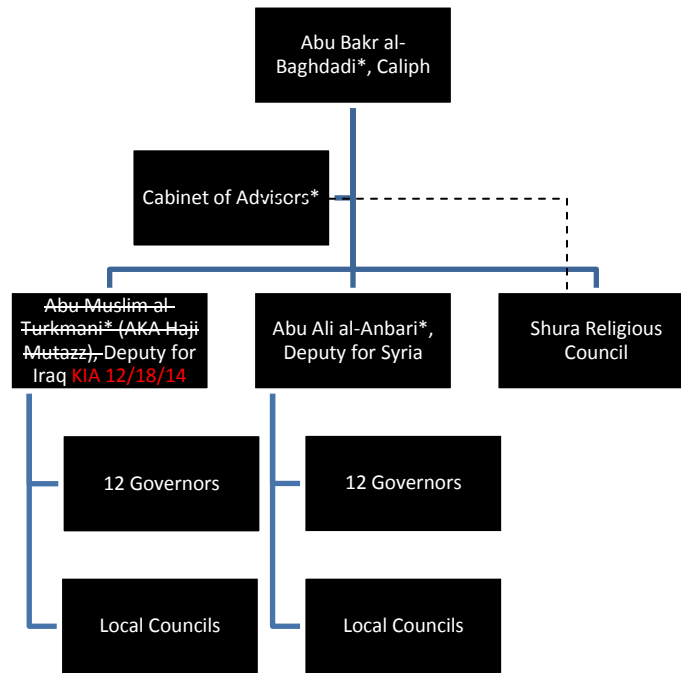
Abu Bakr al-Baghdadi*, Caliph

Cabinet of Advisors*

~~Abu Muslim al-Turkmani* (AKA Haji Mutazz),~~ Deputy for Iraq KIA 12/18/14

Abu Ali al-Anbari*, Deputy for Syria

Shura Religious Council

12 Governors

12 Governors

Local Councils

Local Councils